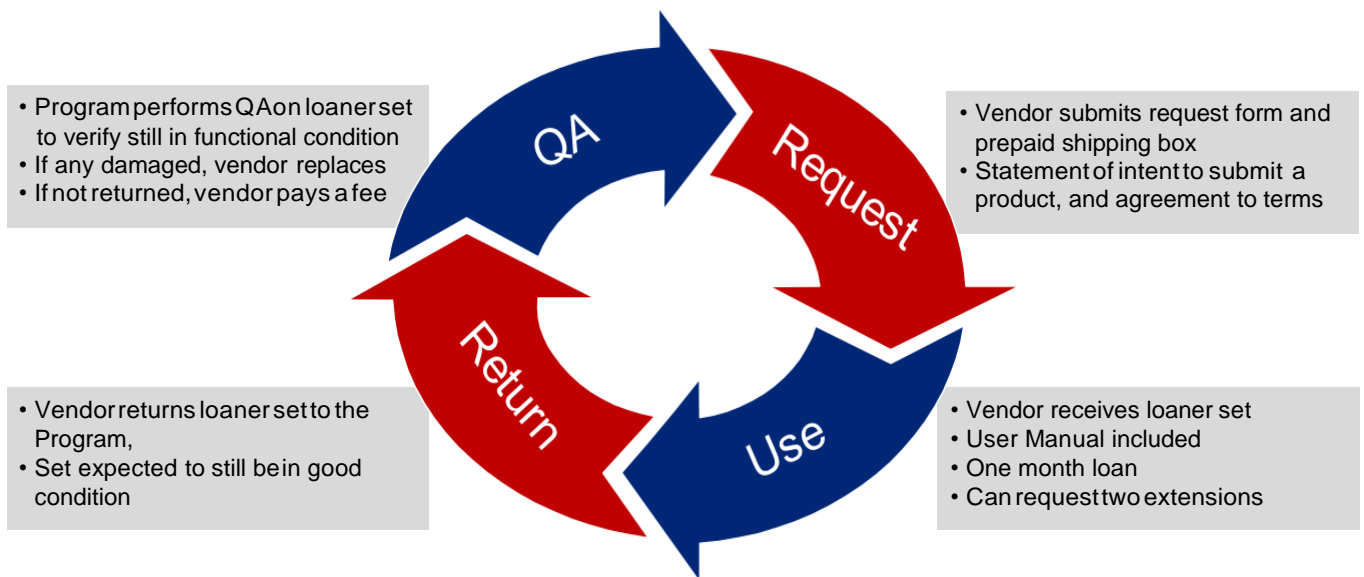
• Program performs QA on loaner set to verify still in functional condition
• If any damaged, vendor replaces
• If not returned, vendor pays a fee

QA

Request

• Vendor submits request form and prepaid shipping box
• Statement of intent to submit a product, and agreement to terms

Return

Use

• Vendor returns loaner set to the Program,
• Set expected to still be in good condition

• Vendor receives loaner set
• User Manual included
• One month loan
• Can request two extensions